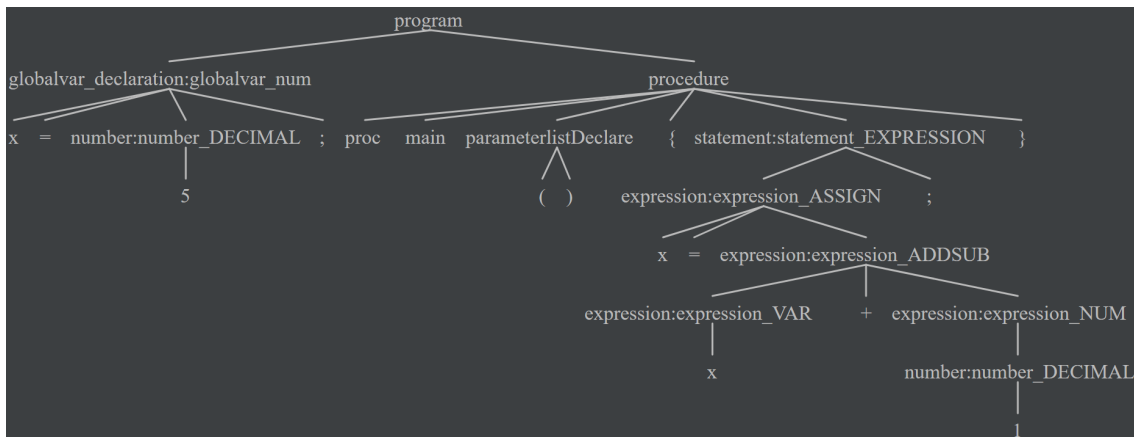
program

globalvar_declaration:globalvar_num

procedure

x = number:number_DECIMAL ; proc main parameterlistDeclare { statement:statement_EXPRESSION }

5

( )

expression:expression_ASSIGN ;

x = expression:expression_ADDSUB

expression:expression_VAR + expression:expression_NUM

x

number:number_DECIMAL

1